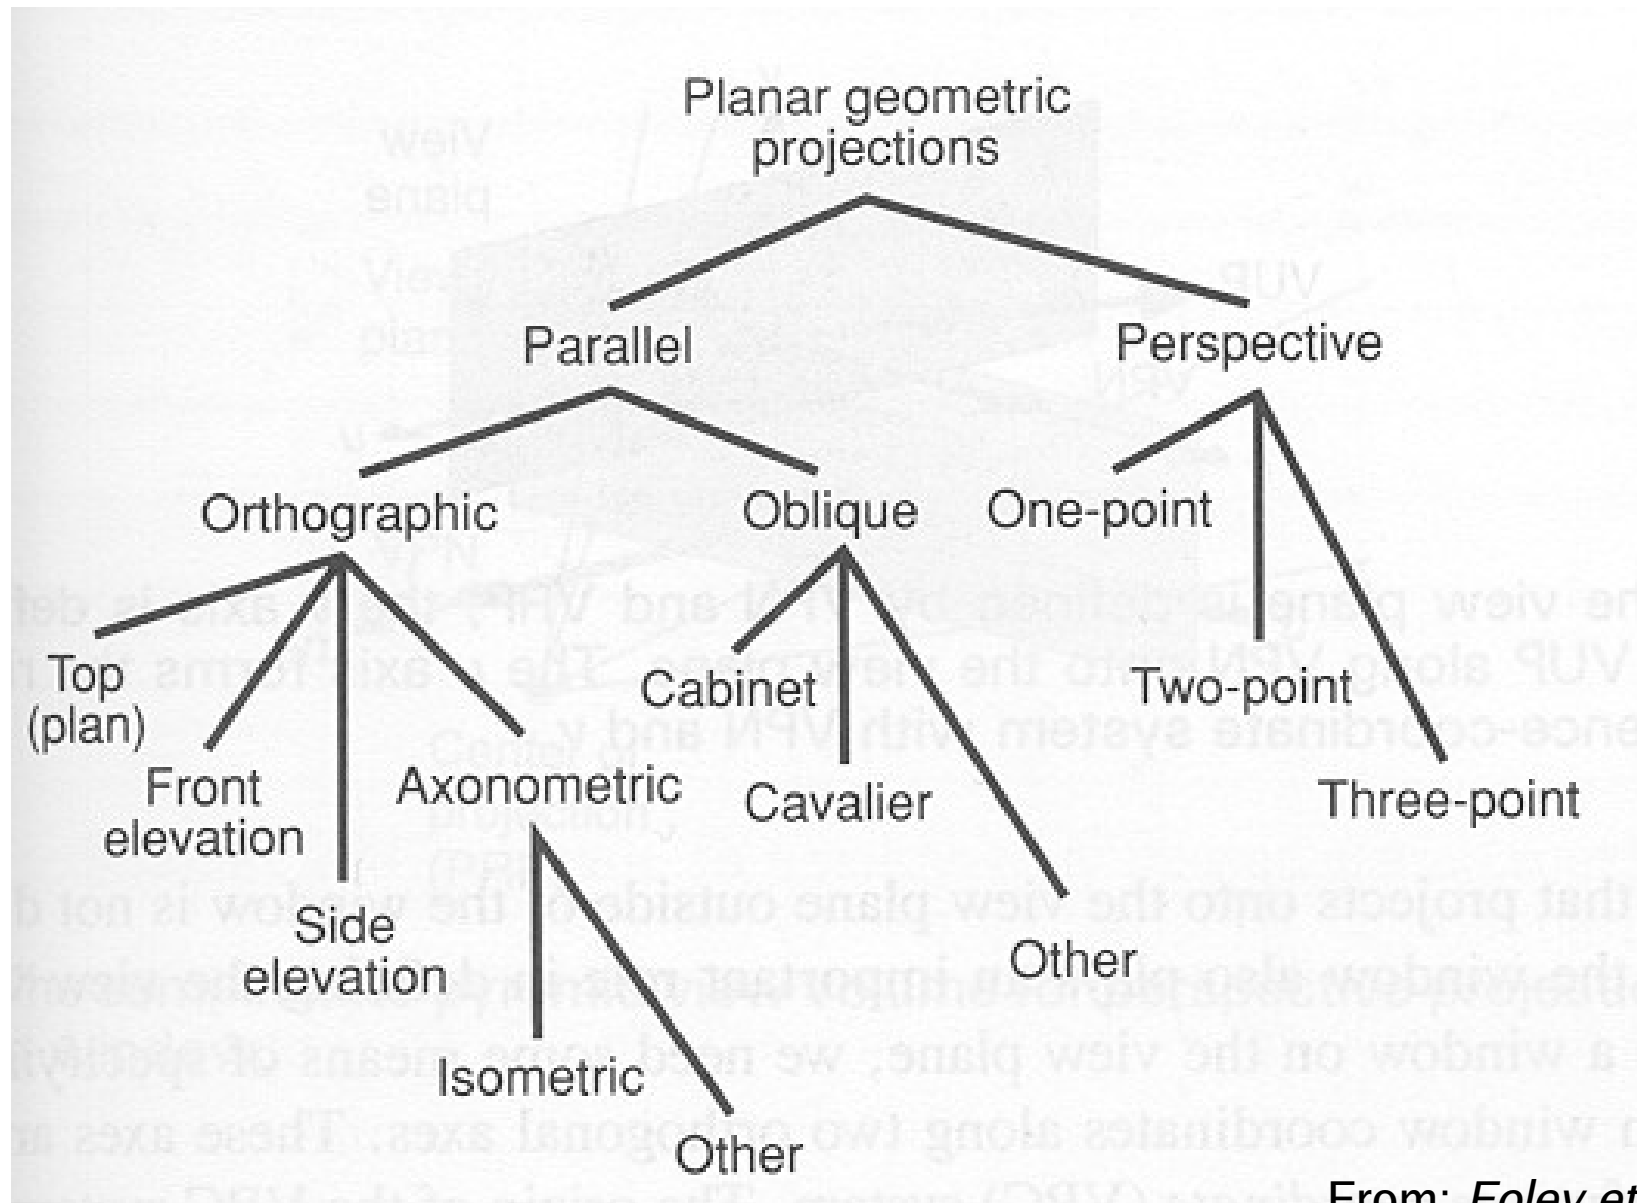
Planar geometric projections

Parallel

Perspective

Orthographic

Oblique

One-point

Top (plan)

Front elevation

Side elevation

Axonometric

Isometric

Other

Cabinet

Cavalier

Other

Two-point

Three-point

From: Foley et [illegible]